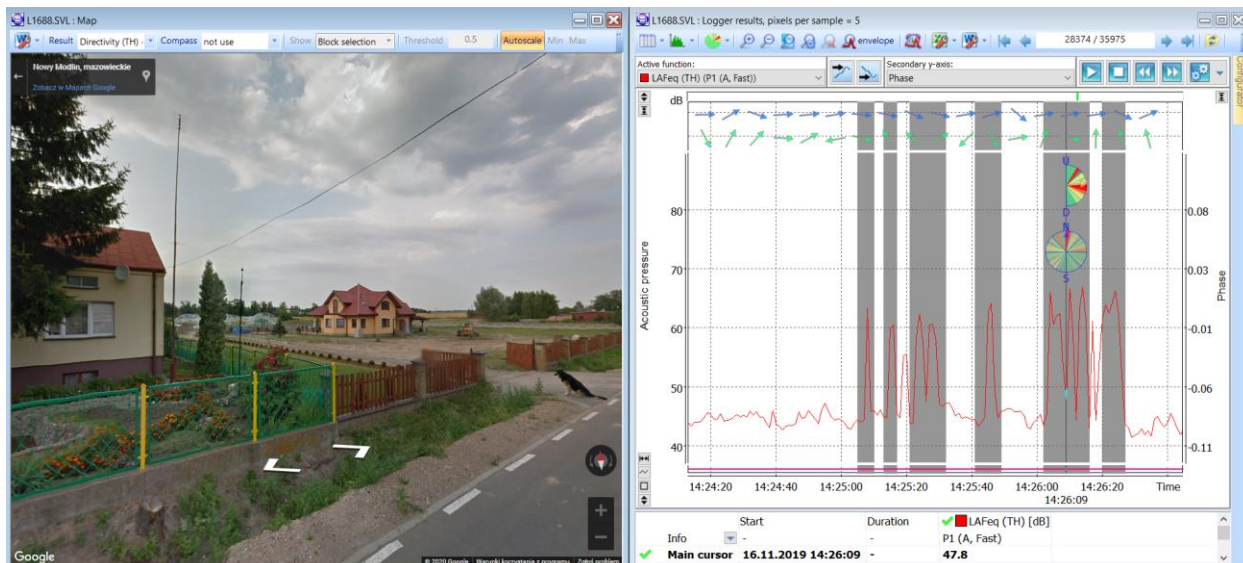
L1688.SVL : Map

Result Directivity (TH) Compass not use Show Block selection Threshold 0.5 Autoscale Min Max

Nowy Modlin, mazowieckie

Zobacz w Mapach Google

Google

© 2020 Google Warunki korzystania z programu Zgłoś problem

L1688.SVL : Logger results, pixels per sample = 5

envelope

28374 / 35975

Active function:

LAFeq (TH) (P1 (A, Fast))

Secondary y-axis:

Phase

Configurator

dB

U

D

N

S

Acoustic pressure

80

70

60

50

40

0.08

0.03

-0.01

-0.06

-0.11

Phase

14:24:20 14:24:40 14:25:00 14:25:20 14:25:40 14:26:00 14:26:20 Time

14:26:09

| Info | Start | Duration | LAFeq (TH) [dB] |
|---|---|---|---|
| | - | - | P1 (A, Fast) |
| Main cursor | 16.11.2019 14:26:09 | - | 47.8 |